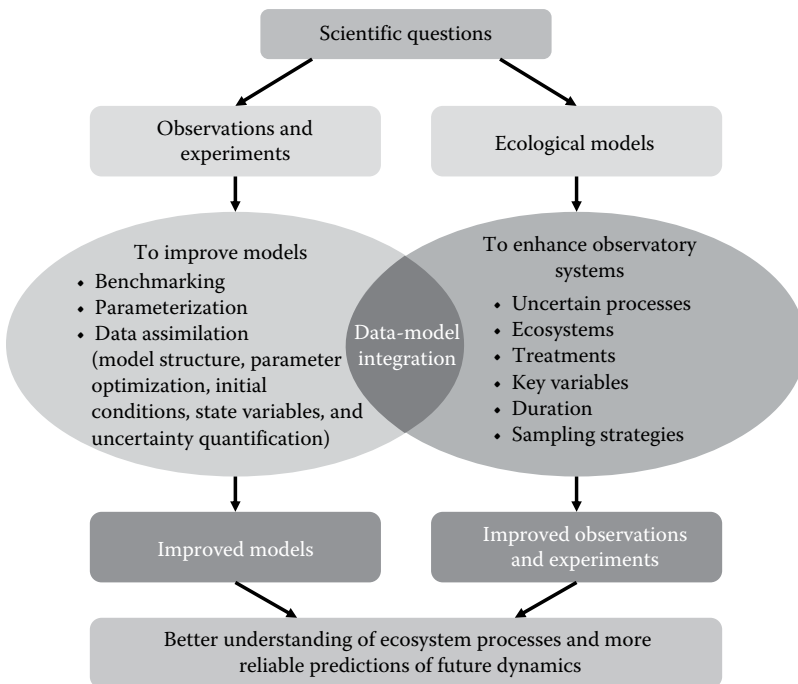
Scientific questions

Observations and experiments

Ecological models

To improve models
• Benchmarking
• Parameterization
• Data assimilation (model structure, parameter optimization, initial conditions, state variables, and uncertainty quantification)

Data-model integration

To enhance observatory systems
• Uncertain processes
• Ecosystems
• Treatments
• Key variables
• Duration
• Sampling strategies

Improved models

Improved observations and experiments

Better understanding of ecosystem processes and more reliable predictions of future dynamics